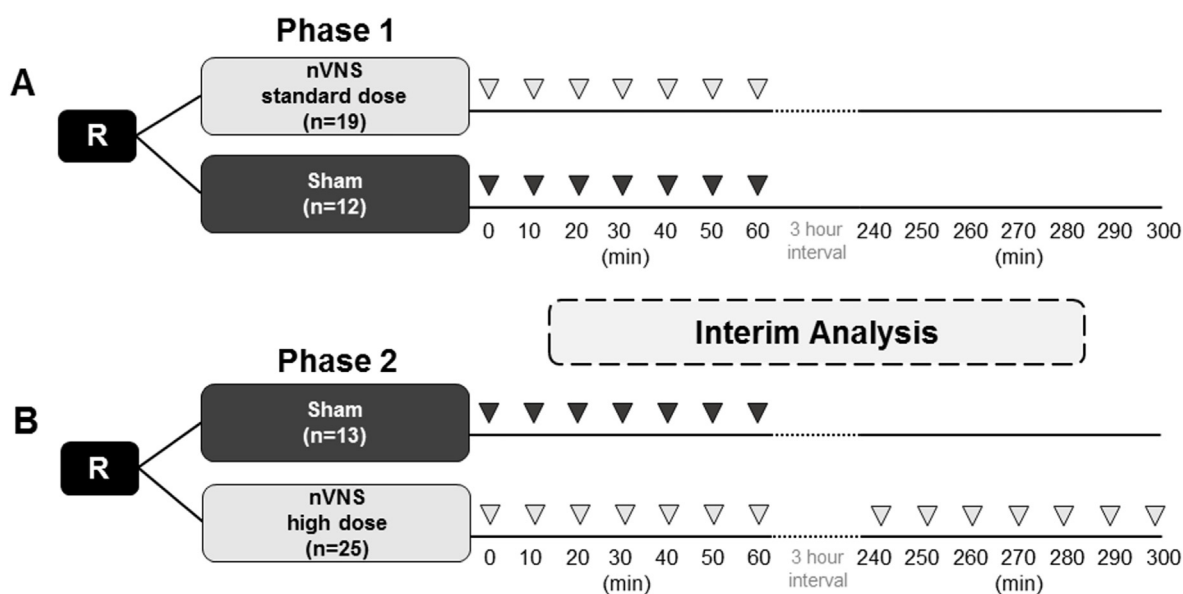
Phase 1

A

R

nVNS standard dose (n=19)

Sham (n=12)

0 10 20 30 40 50 60 (min) 3 hour interval 240 250 260 270 280 290 300 (min)

Interim Analysis

Phase 2

B

R

Sham (n=13)

nVNS high dose (n=25)

0 10 20 30 40 50 60 (min) 3 hour interval 240 250 260 270 280 290 300 (min)